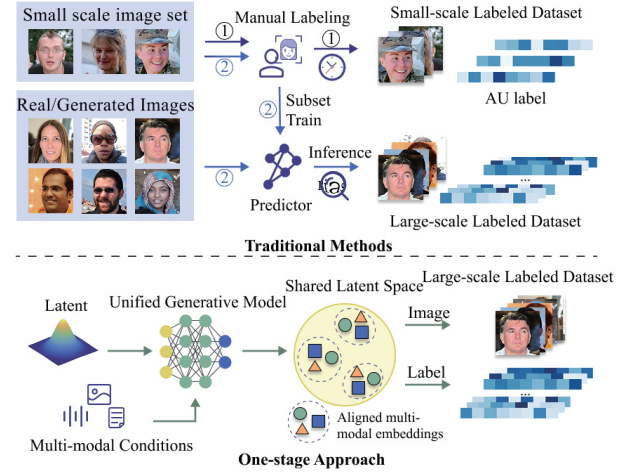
Small scale image set

Manual Labeling

Small-scale Labeled Dataset

①

②

①

AU label

Real/Generated Images

②

Subset Train

②

Inference

Bias

Predictor

...

Large-scale Labeled Dataset

Traditional Methods

Latent

Unified Generative Model

Shared Latent Space

Large-scale Labeled Dataset

Image

Label

...

Aligned multi-modal embeddings

Multi-modal Conditions

One-stage Approach